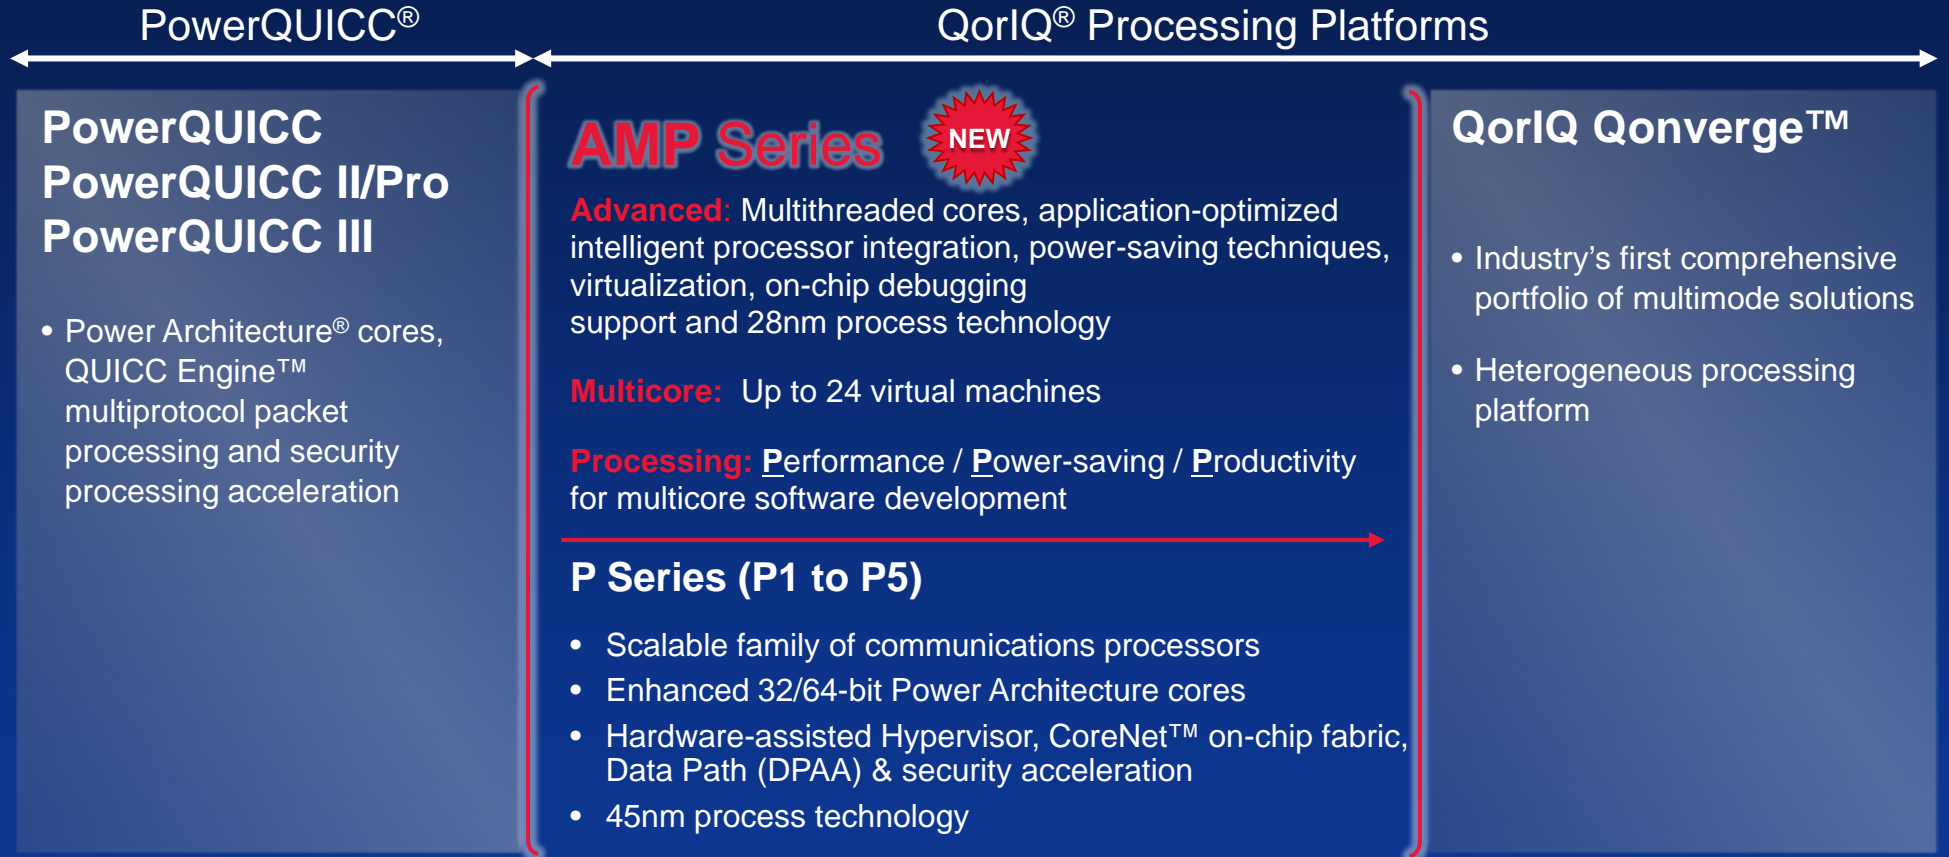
PowerQUICC®

QorIQ® Processing Platforms

PowerQUICC
PowerQUICC II/Pro
PowerQUICC III

• Power Architecture® cores, QUICC Engine™ multiprotocol packet processing and security processing acceleration

AMP Series

NEW

Advanced: Multithreaded cores, application-optimized intelligent processor integration, power-saving techniques, virtualization, on-chip debugging support and 28nm process technology

Multicore: Up to 24 virtual machines

Processing: Performance / Power-saving / Productivity for multicore software development

P Series (P1 to P5)

• Scalable family of communications processors
• Enhanced 32/64-bit Power Architecture cores
• Hardware-assisted Hypervisor, CoreNet™ on-chip fabric, Data Path (DPAA) & security acceleration
• 45nm process technology

QorIQ Qonverge™

• Industry’s first comprehensive portfolio of multimode solutions

• Heterogeneous processing platform